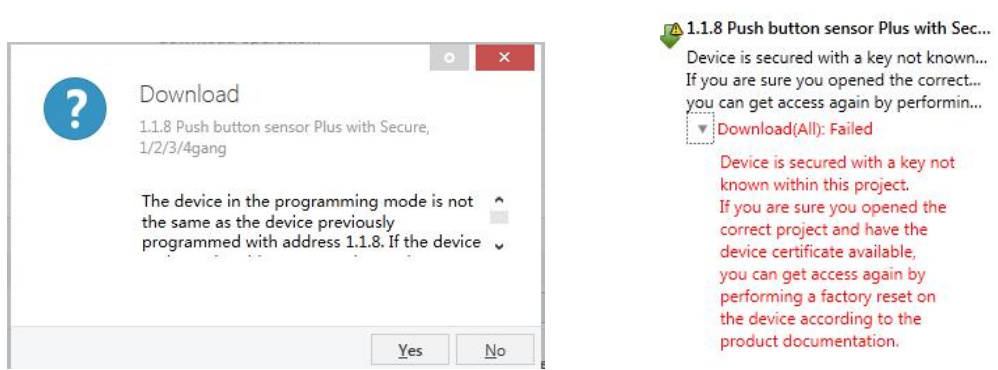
Download

1.1.8 Push button sensor Plus with Secure, 1/2/3/4gang

The device in the programming mode is not the same as the device previously programmed with address 1.1.8. If the device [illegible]

Yes No

1.1.8 Push button sensor Plus with Sec...
Device is secured with a key not known...
If you are sure you opened the correct...
you can get access again by performin...
Download(All): Failed

Device is secured with a key not known within this project.
If you are sure you opened the correct project and have the device certificate available, you can get access again by performing a factory reset on the device according to the product documentation.